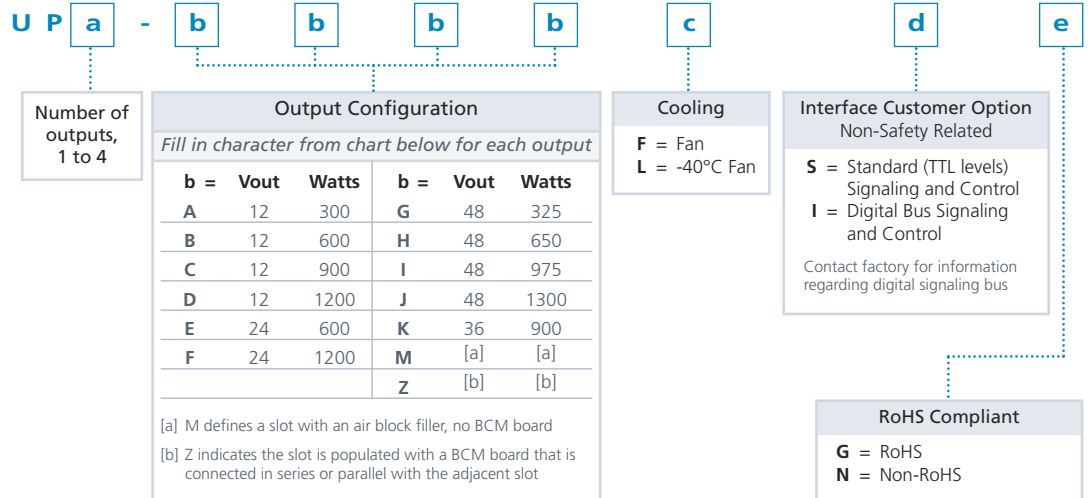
U P a - b b b b c d e

Number of outputs, 1 to 4

Output Configuration

Fill in character from chart below for each output

| b = | Vout | Watts | b = | Vout | Watts |
|---|---|---|---|---|---|
| A | 12 | 300 | G | 48 | 325 |
| B | 12 | 600 | H | 48 | 650 |
| C | 12 | 900 | I | 48 | 975 |
| D | 12 | 1200 | J | 48 | 1300 |
| E | 24 | 600 | K | 36 | 900 |
| F | 24 | 1200 | M | [a] | [a] |
| | | | Z | [b] | [b] |

[a] M defines a slot with an air block filler, no BCM board

[b] Z indicates the slot is populated with a BCM board that is connected in series or parallel with the adjacent slot

Cooling

F = Fan
L = -40°C Fan

Interface Customer Option
Non-Safety Related

S = Standard (TTL levels) Signaling and Control
I = Digital Bus Signaling and Control

Contact factory for information regarding digital signaling bus

RoHS Compliant

G = RoHS
N = Non-RoHS